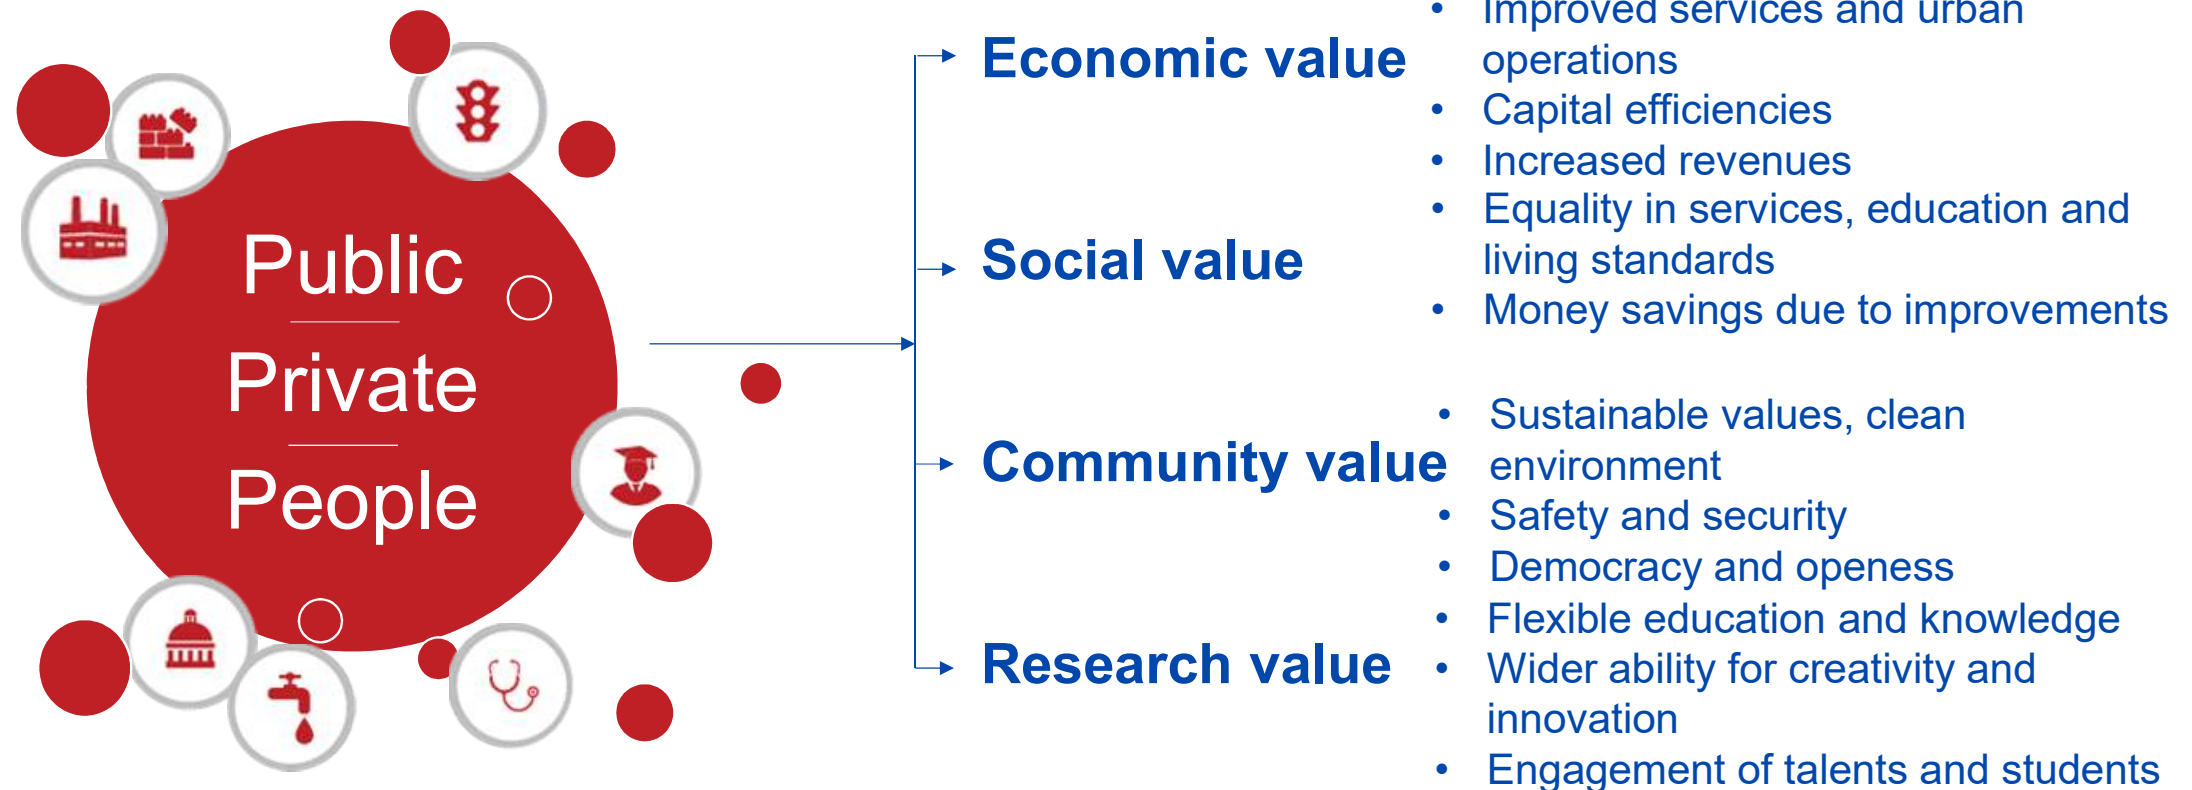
Public

Private

People

Economic value

Social value

Community value

Research value

- Improved services and urban operations
- Capital efficiencies
- Increased revenues
- Equality in services, education and living standards
- Money savings due to improvements

- Sustainable values, clean environment
- Safety and security
- Democracy and openess
- Flexible education and knowledge
- Wider ability for creativity and innovation
- Engagement of talents and students